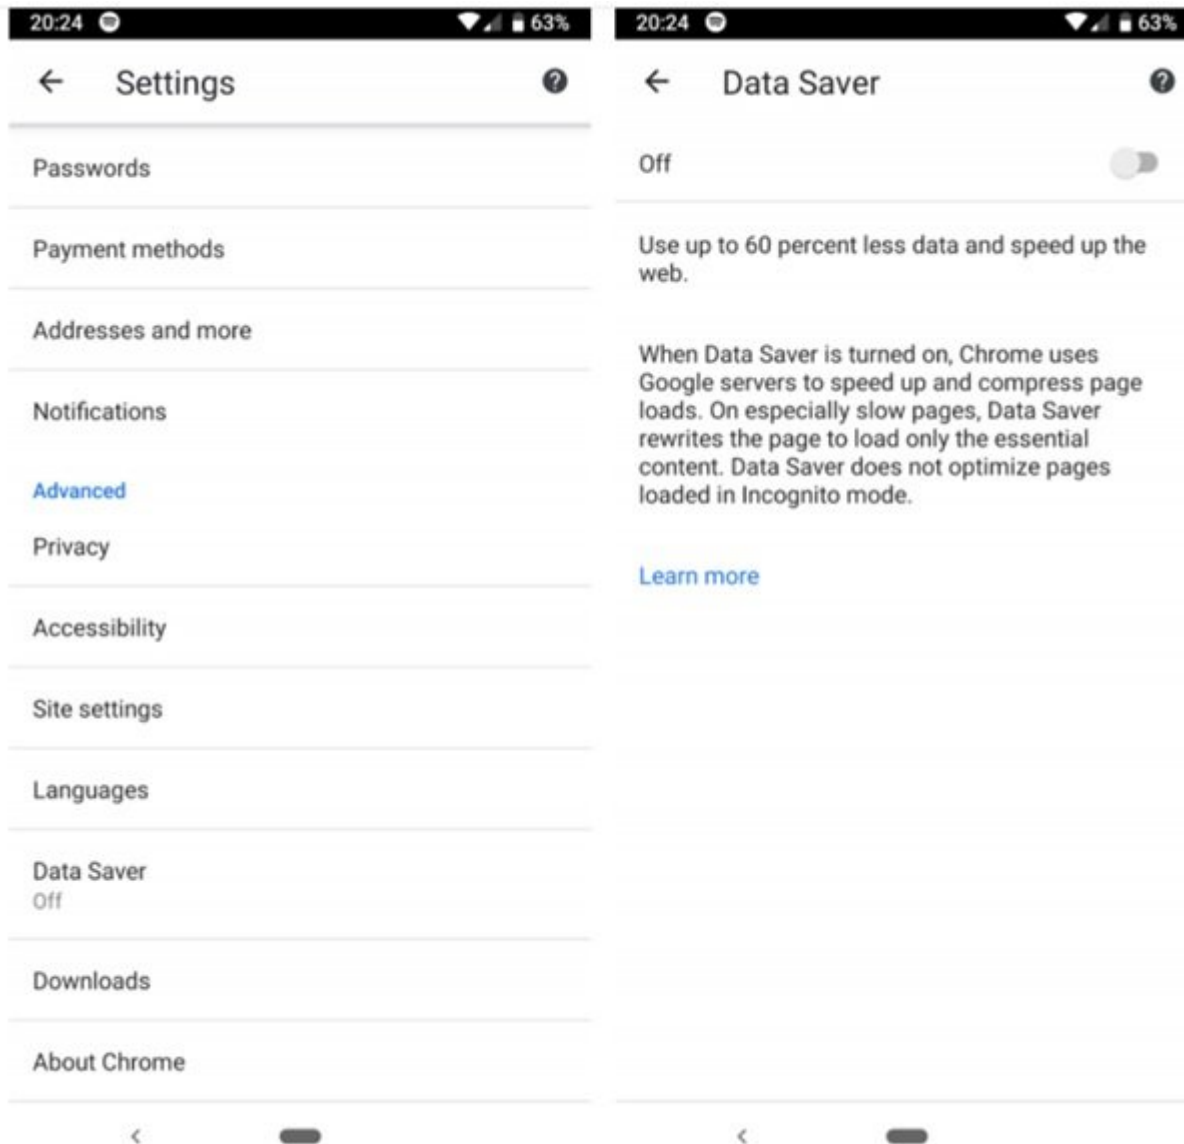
20:24 63%

Settings

Passwords

Payment methods

Addresses and more

Notifications

Advanced

Privacy

Accessibility

Site settings

Languages

Data Saver
Off

Downloads

About Chrome

20:24 63%

Data Saver

Off

Use up to 60 percent less data and speed up the web.

When Data Saver is turned on, Chrome uses Google servers to speed up and compress page loads. On especially slow pages, Data Saver rewrites the page to load only the essential content. Data Saver does not optimize pages loaded in Incognito mode.

Learn more